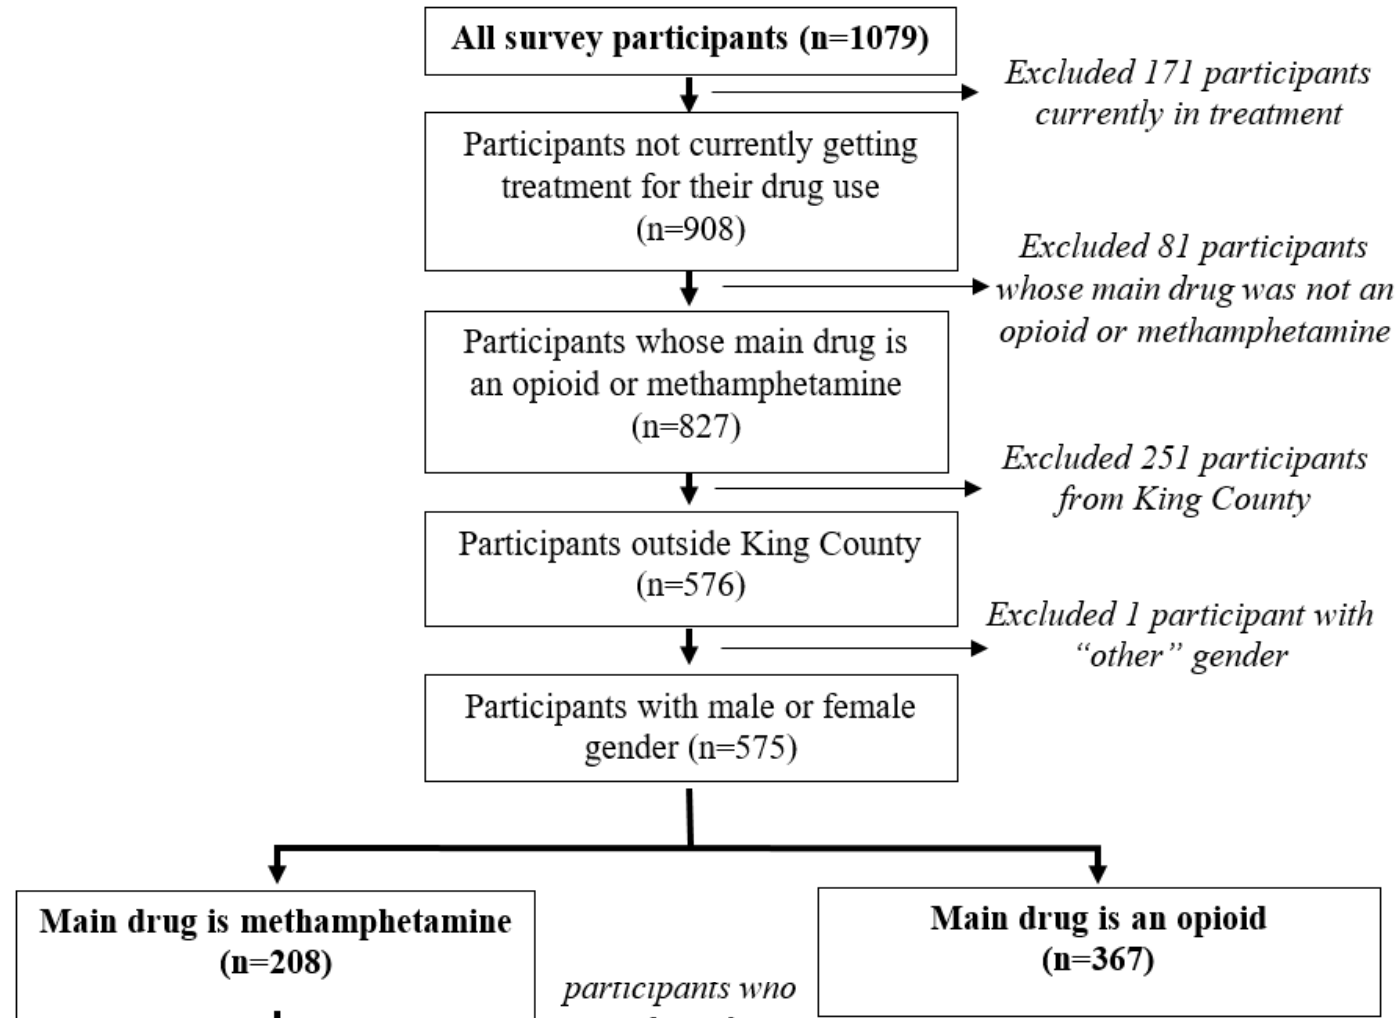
All survey participants (n=1079)

Excluded 171 participants currently in treatment

Participants not currently getting treatment for their drug use (n=908)

Excluded 81 participants whose main drug was not an opioid or methamphetamine

Participants whose main drug is an opioid or methamphetamine (n=827)

Excluded 251 participants from King County

Participants outside King County (n=576)

Excluded 1 participant with "other" gender

Participants with male or female gender (n=575)

Main drug is methamphetamine (n=208)

participants who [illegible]

Main drug is an opioid (n=367)